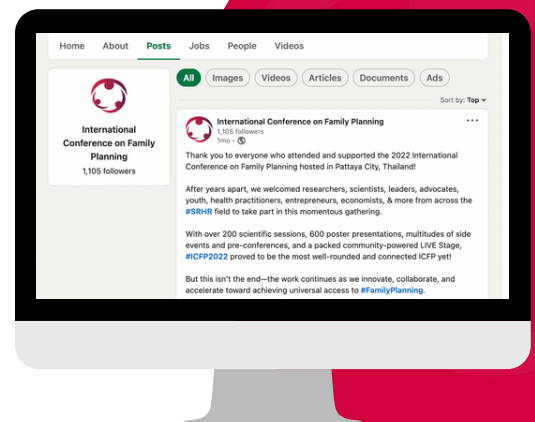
Home About Posts Jobs People Videos

International Conference on Family Planning
1,105 followers

All Images Videos Articles Documents Ads

Sort by: Top

International Conference on Family Planning
1,105 followers
1mo •

Thank you to everyone who attended and supported the 2022 International Conference on Family Planning hosted in Pattaya City, Thailand!

After years apart, we welcomed researchers, scientists, leaders, advocates, youth, health practitioners, entrepreneurs, economists, & more from across the #SRHR field to take part in this momentous gathering.

With over 200 scientific sessions, 600 poster presentations, multitudes of side events and pre-conferences, and a packed community-powered LIVE Stage, #ICFP2022 proved to be the most well-rounded and connected ICFP yet!

But this isn't the end—the work continues as we innovate, collaborate, and accelerate toward achieving universal access to #FamilyPlanning.